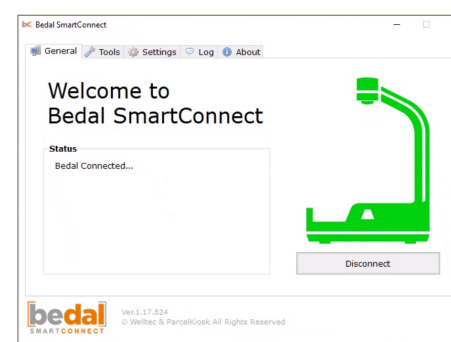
bC Bedal SmartConnect

General Tools Settings Log About

Welcome to
Bedal SmartConnect

Status
Bedal Connected...

Disconnect

bedal
SMARTCONNECT

Ver.1.17.824
© Welltec & ParcelKiosk All Rights Reserved